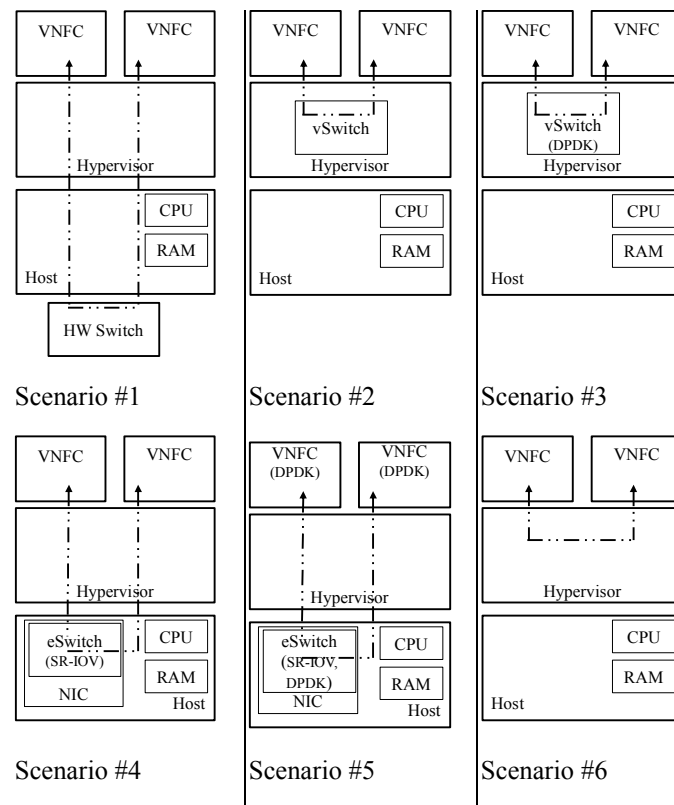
VNFC

VNFC

Hypervisor

CPU

RAM

Host

HW Switch

Scenario #1

VNFC

VNFC

vSwitch

Hypervisor

CPU

RAM

Host

Scenario #2

VNFC

VNFC

vSwitch (DPDK)

Hypervisor

CPU

RAM

Host

Scenario #3

VNFC

VNFC

Hypervisor

eSwitch (SR-IOV)

NIC

CPU

RAM

Host

Scenario #4

VNFC (DPDK)

VNFC (DPDK)

Hypervisor

eSwitch (SR-IOV, DPDK)

NIC

CPU

RAM

Host

Scenario #5

VNFC

VNFC

Hypervisor

CPU

RAM

Host

Scenario #6